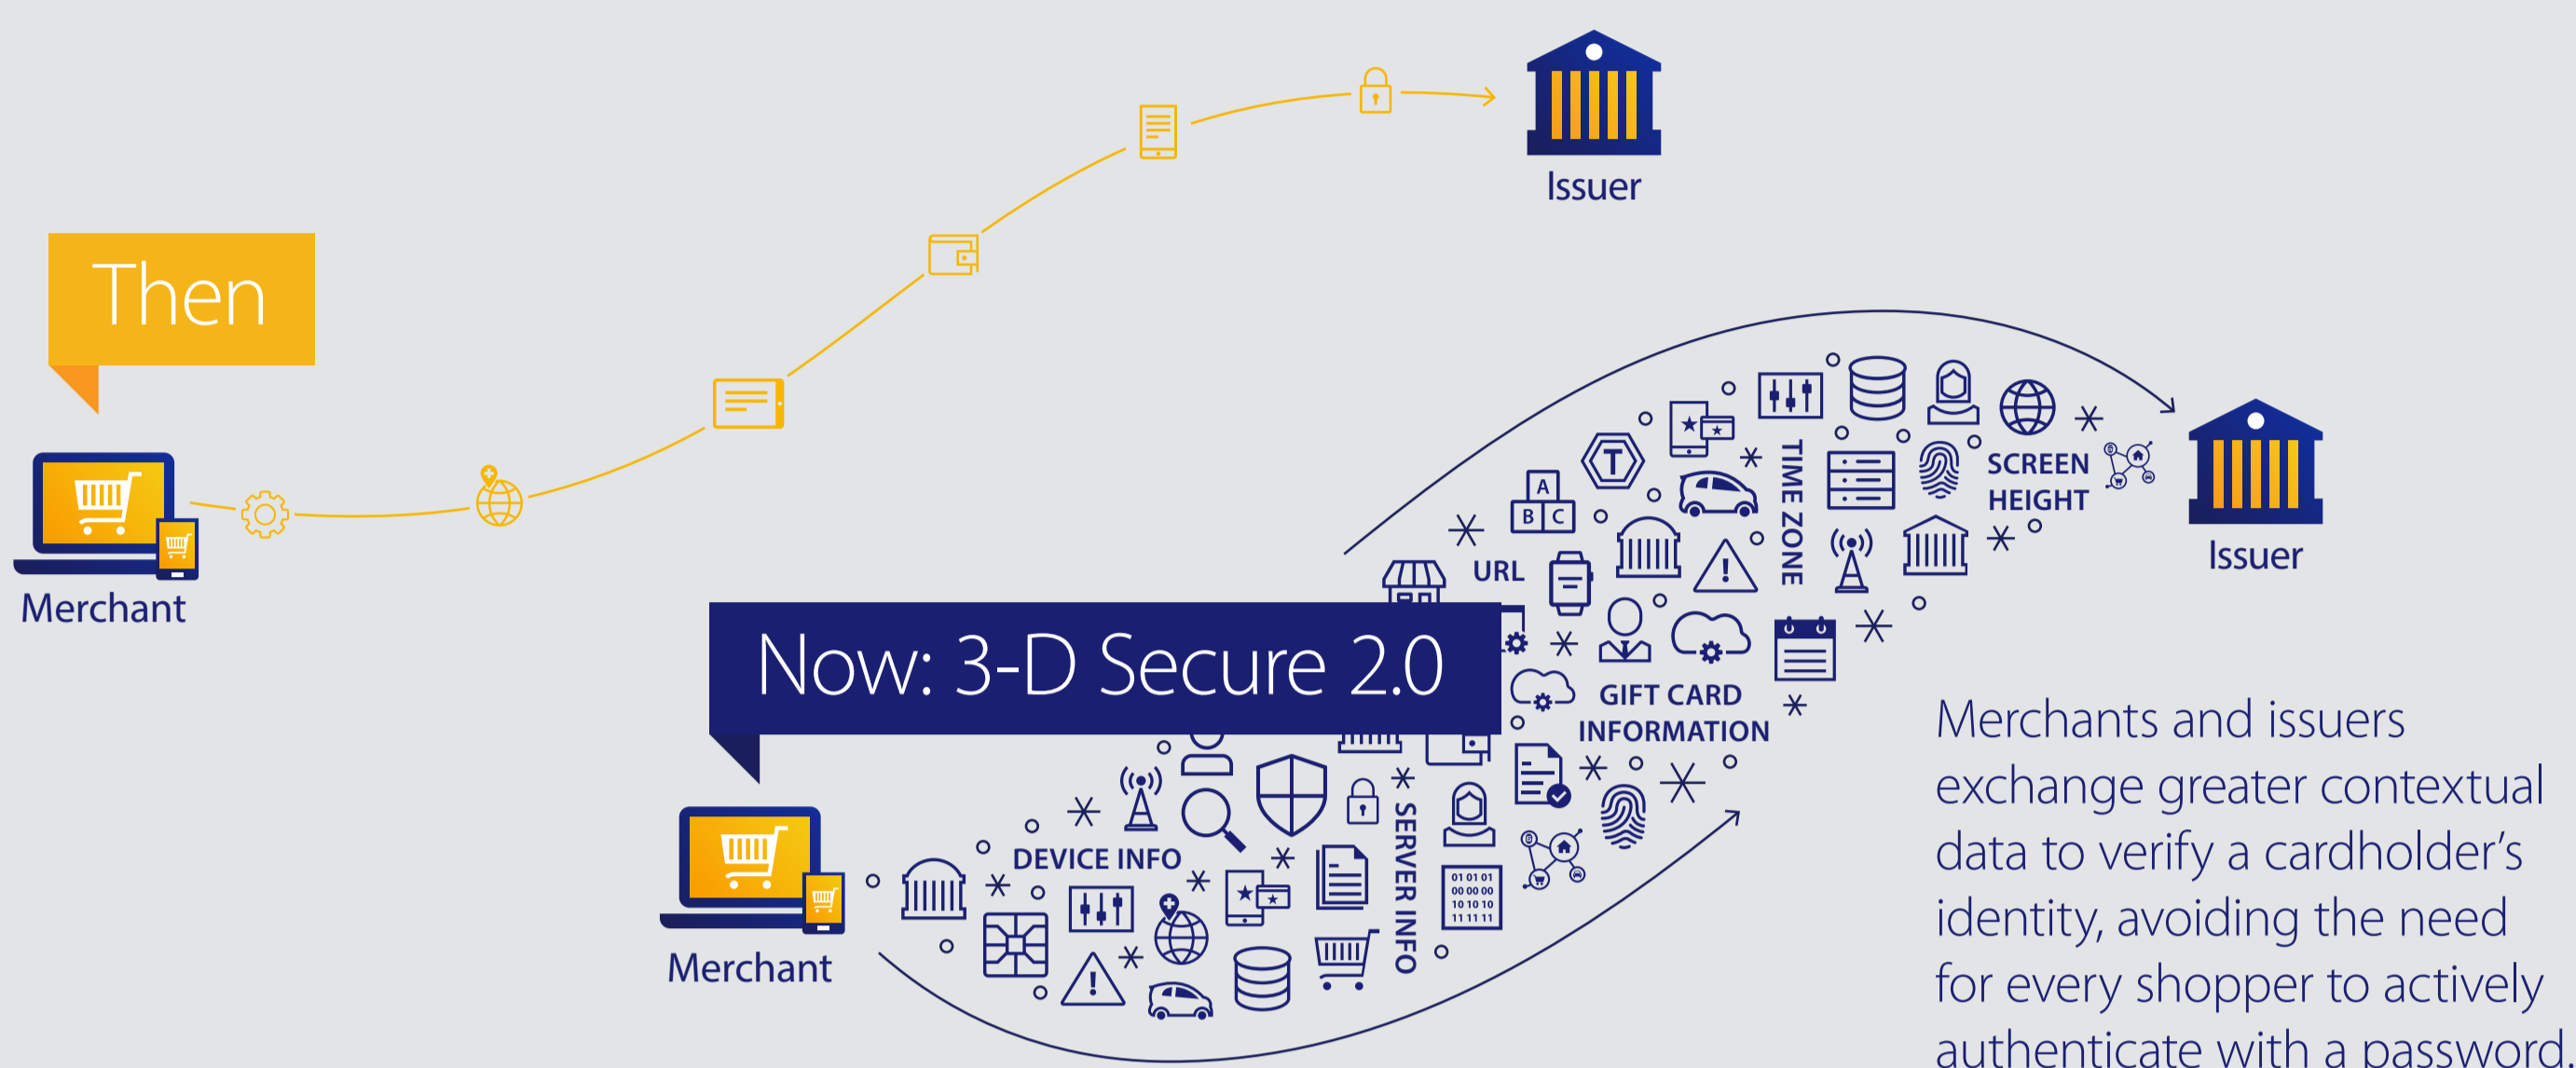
Issuer

Then

Merchant

Now: 3-D Secure 2.0

URL

TIME ZONE

SCREEN HEIGHT

Issuer

GIFT CARD INFORMATION

DEVICE INFO

SERVER INFO

01 01 01
00 00 00
10 10 10
11 11 11

Merchant

Merchants and issuers exchange greater contextual data to verify a cardholder's identity, avoiding the need for every shopper to actively authenticate with a password.